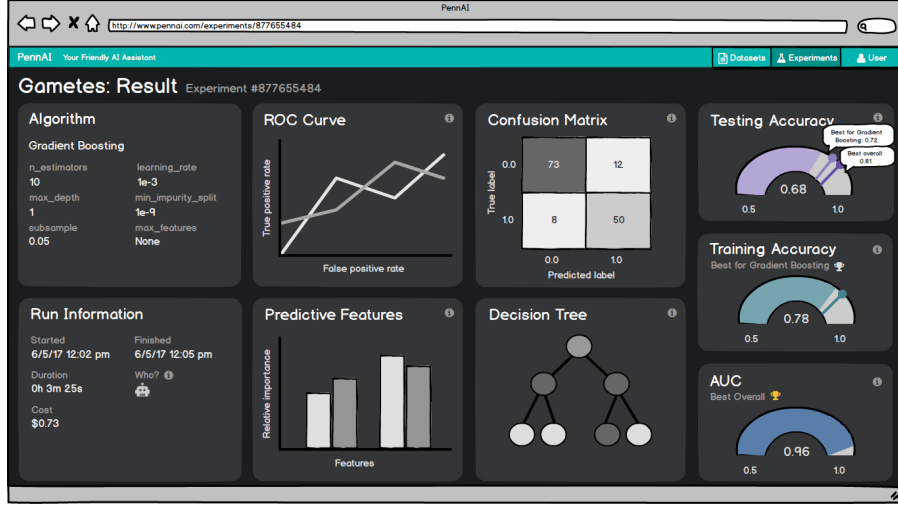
PennAI

http://www.pennai.com/experiments/877655484

PennAI Your Friendly AI Assistant

Datasets Experiments User

Gametes: Result Experiment #877655484

Algorithm

Gradient Boosting

n_estimators
10

learning_rate
1e-3

max_depth
1

min_impurity_split
1e-9

subsample
0.05

max_features
None

ROC Curve

True positive rate

False positive rate

Confusion Matrix

| | | |
|---|---|---|
| 0.0 | 73 | 12 |
| 1.0 | 8 | 50 |
| | 0.0 | 1.0 |

True label

Predicted label

Testing Accuracy

Best for Gradient Boosting: 0.72

Best overall: 0.81

0.68

0.5

1.0

Training Accuracy

Best for Gradient Boosting

0.78

0.5

1.0

Run Information

Started
6/5/17 12:02 pm

Finished
6/5/17 12:05 pm

Duration
0h 3m 25s

Who?

Cost
$0.73

Predictive Features

Relative importance

Features

Decision Tree

AUC

Best Overall

0.96

0.5

1.0